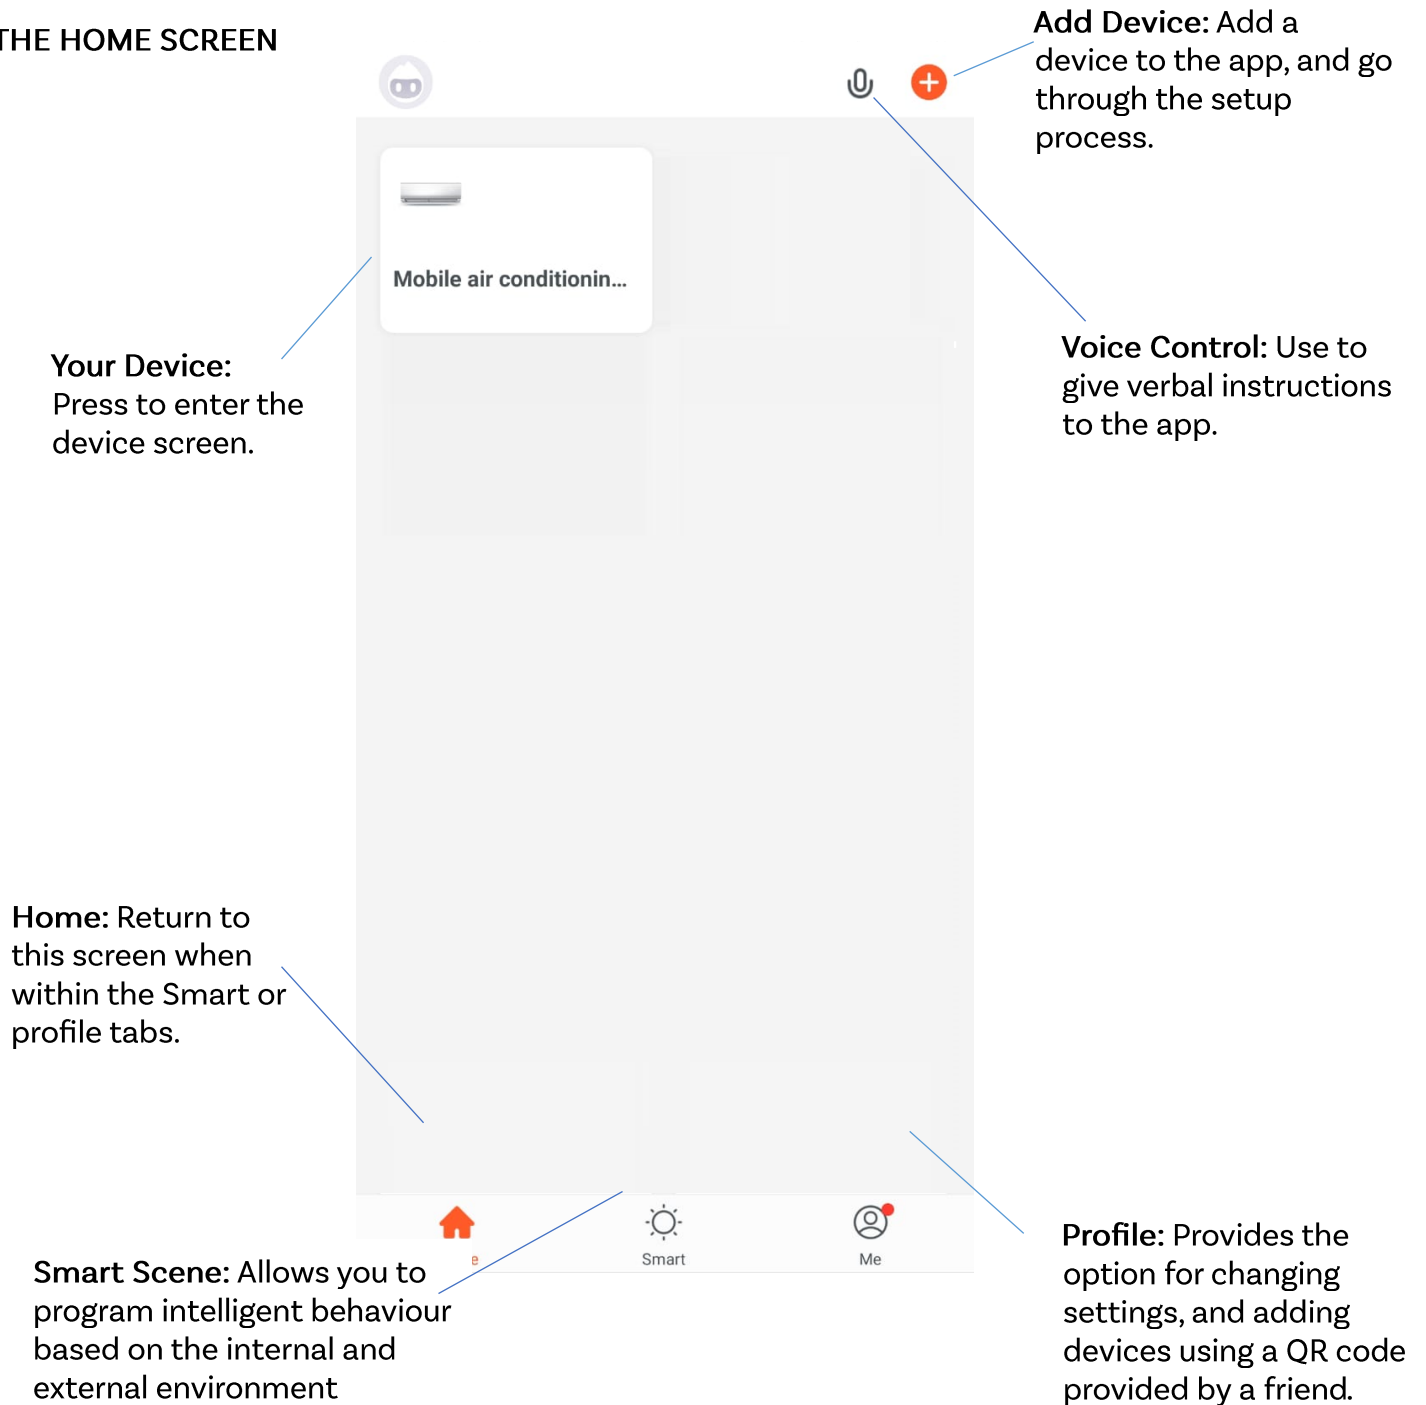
THE HOME SCREEN

Add Device: Add a device to the app, and go through the setup process.

Mobile air conditionin...

Your Device: Press to enter the device screen.

Voice Control: Use to give verbal instructions to the app.

Home: Return to this screen when within the Smart or profile tabs.

e

Smart

Me

Smart Scene: Allows you to program intelligent behaviour based on the internal and external environment

Profile: Provides the option for changing settings, and adding devices using a QR code provided by a friend.